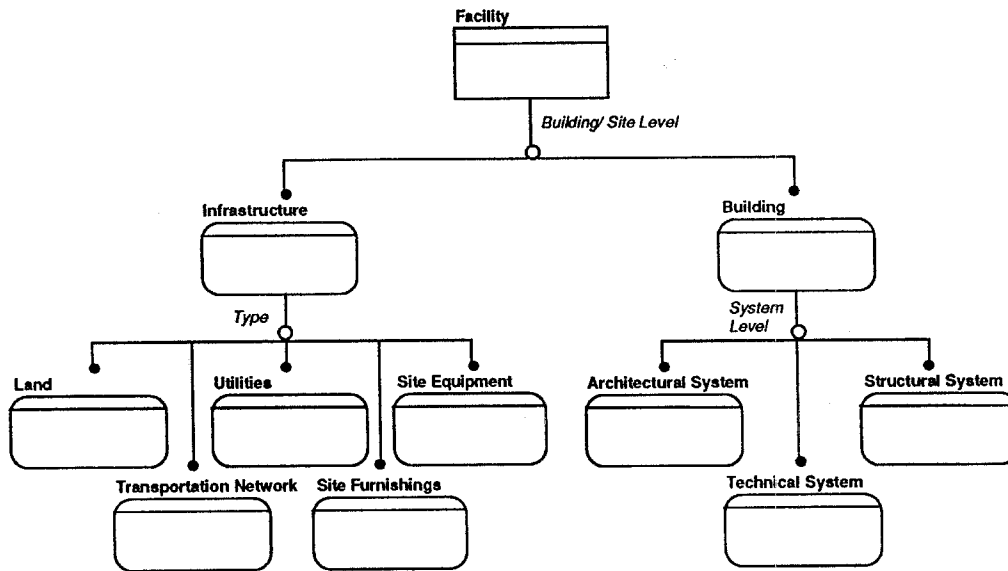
Facility

Building/ Site Level

Infrastructure

Building

Type

System Level

Land

Utilities

Site Equipment

Architectural System

Structural System

Transportation Network

Site Furnishings

Technical System